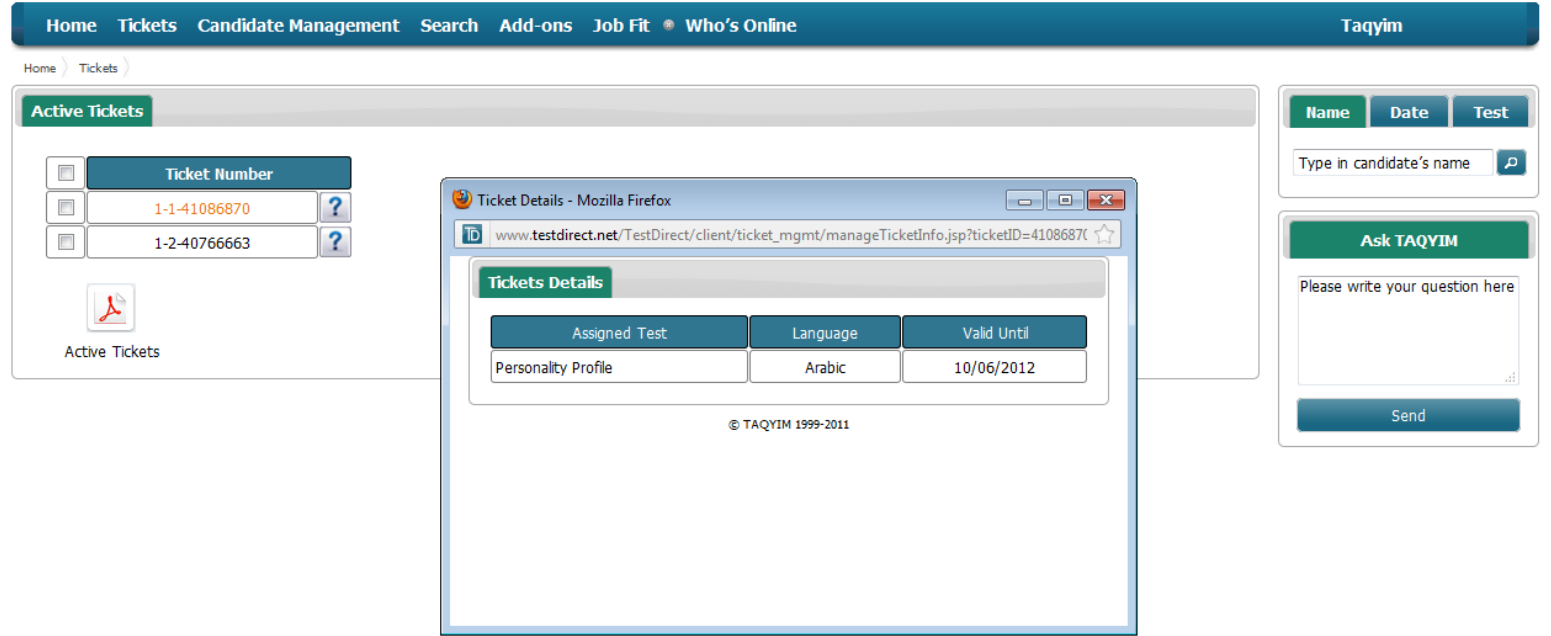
Home Tickets Candidate Management Search Add-ons Job Fit Who's Online Taqyim

Home Tickets

Active Tickets

| | Ticket Number | |
|---|---|---|
| | 1-1-41086870 | ? |
| | 1-2-40766663 | ? |

Active Tickets

Ticket Details - Mozilla Firefox

www.testdirect.net/TestDirect/client/ticket_mgmt/manageTicketInfo.jsp?ticketID=4108687(

Tickets Details

| Assigned Test | Language | Valid Until |
|---|---|---|
| Personality Profile | Arabic | 10/06/2012 |

© TAQYIM 1999-2011

Name Date Test

Type in candidate's name

Ask TAQYIM

Please write your question here

Send